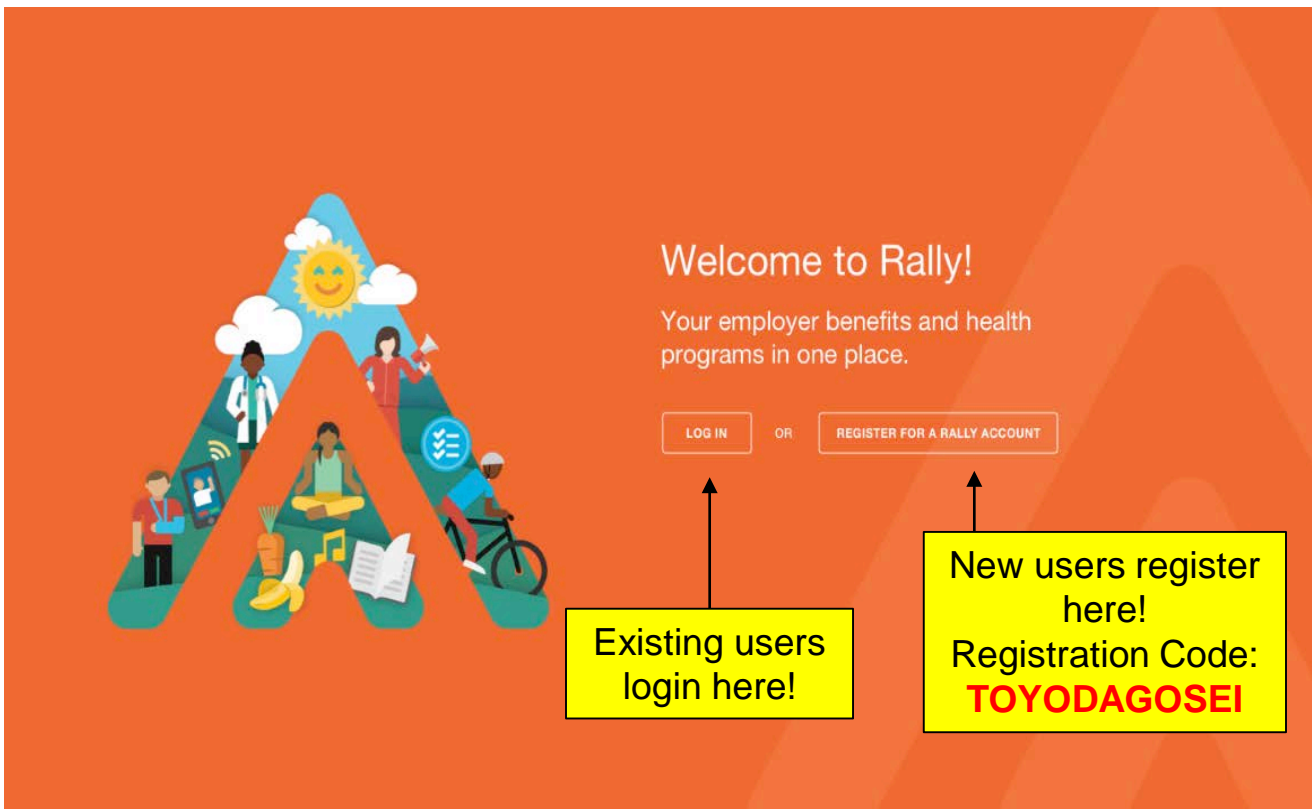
Welcome to Rally!

Your employer benefits and health programs in one place.

LOG IN

OR

REGISTER FOR A RALLY ACCOUNT

Existing users login here!

New users register here!
Registration Code:
TOYODAGOSEI